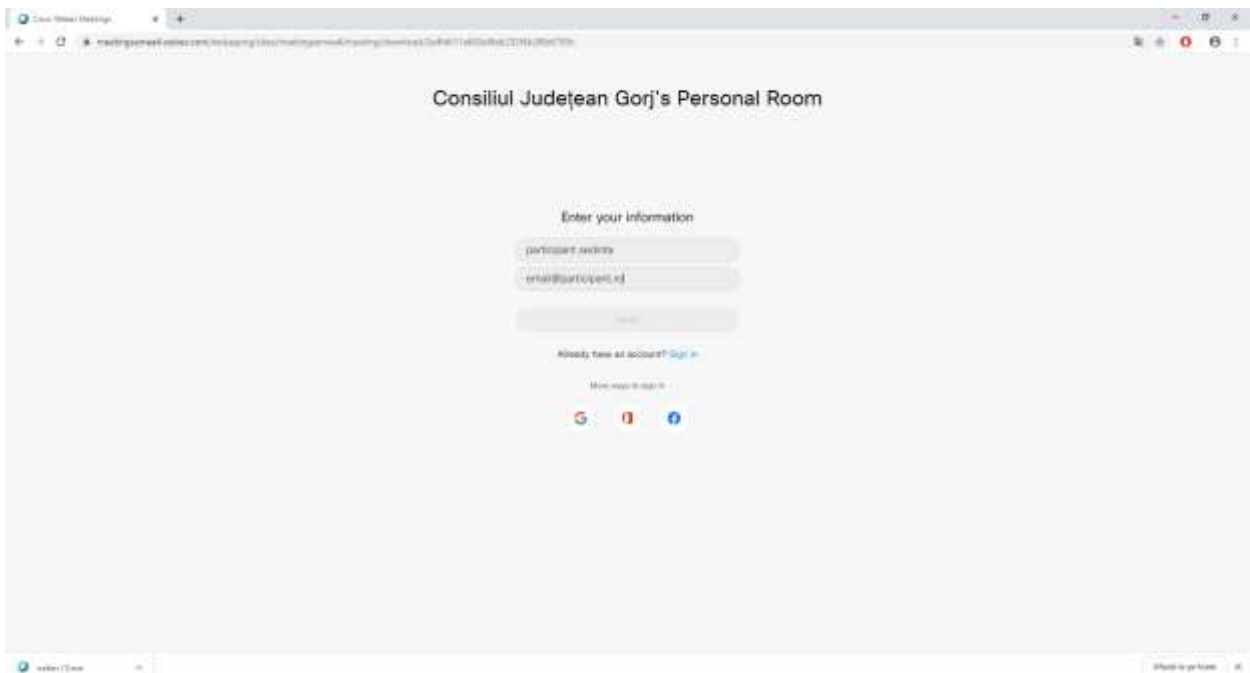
Cisco Webex Meetings

meetingsemea6.webex.com/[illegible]

Consiliul Județean Gorj's Personal Room

Enter your information

participant sedinta

email@participant.ro

Next

Already have an account? Sign in

More ways to sign in

webex (1).exe

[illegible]